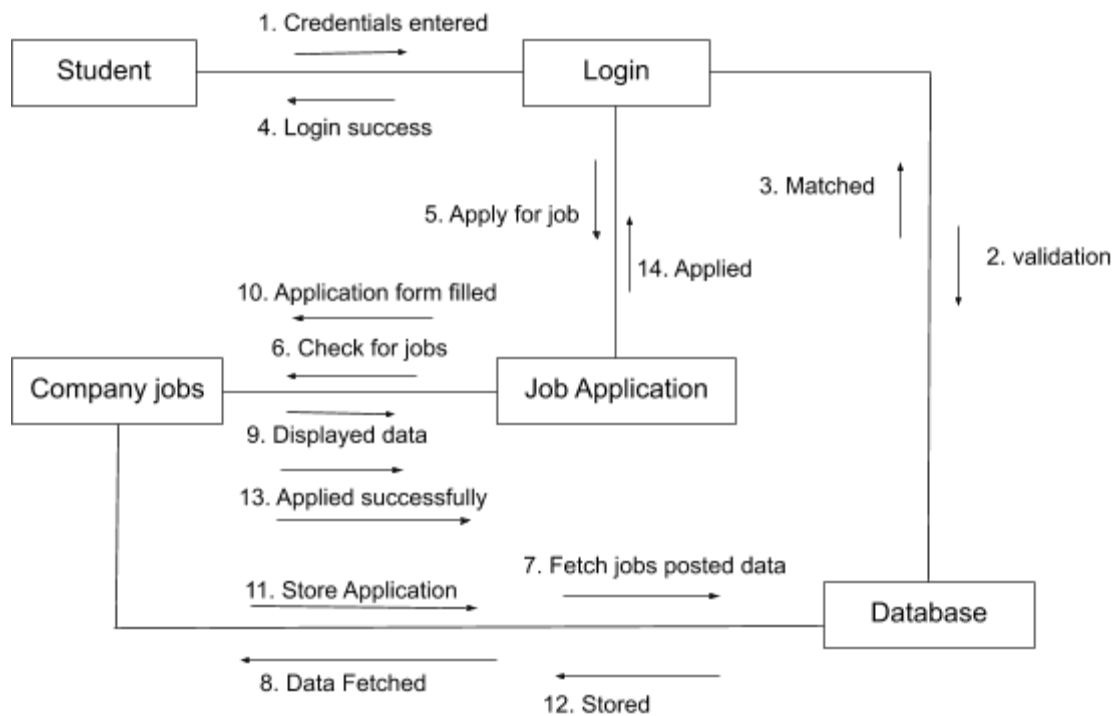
1. Credentials entered

Student

Login

4. Login success

3. Matched

5. Apply for job

2. validation

14. Applied

10. Application form filled

6. Check for jobs

Company jobs

Job Application

9. Displayed data

13. Applied successfully

7. Fetch jobs posted data

11. Store Application

Database

8. Data Fetched

12. Stored